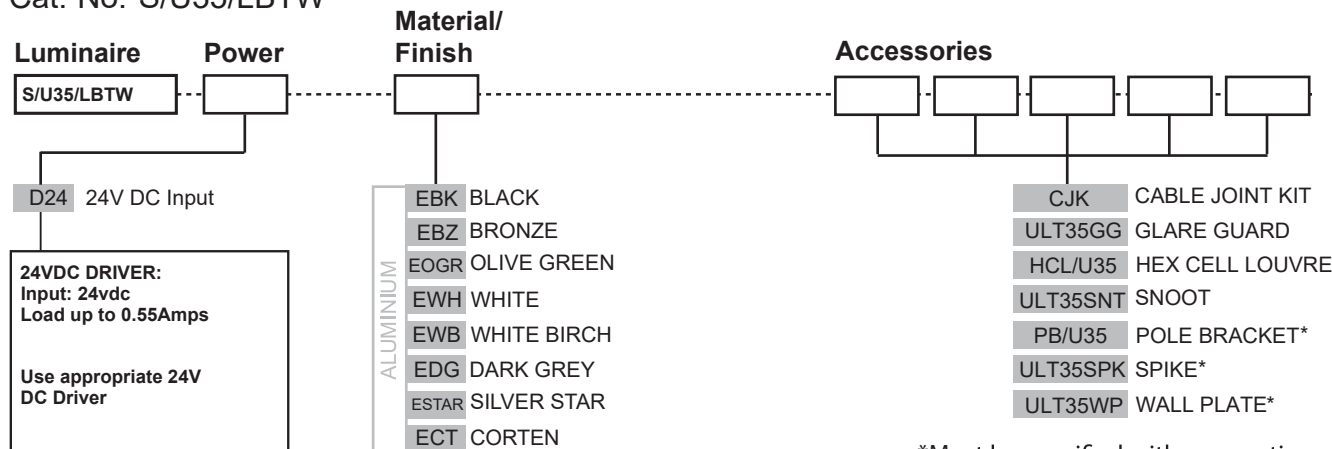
Cat. No: S/U35/LBTW

Luminaire Power Material/ Finish Accessories

S/U35/LBTW

D24 24V DC Input

24VDC DRIVER:
Input: 24vdc
Load up to 0.55Amps

Use appropriate 24V DC Driver

ALUMINIUM

EBK BLACK
EBZ BRONZE
EOGR OLIVE GREEN
EWH WHITE
EWB WHITE BIRCH
EDG DARK GREY
ESTAR SILVER STAR
ECT CORTEN

CJK CABLE JOINT KIT
ULT35GG GLARE GUARD
HCL/U35 HEX CELL LOUVRE
ULT35SNT SNOOT
PB/U35 POLE BRACKET*
ULT35SPK SPIKE*
ULT35WP WALL PLATE*

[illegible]